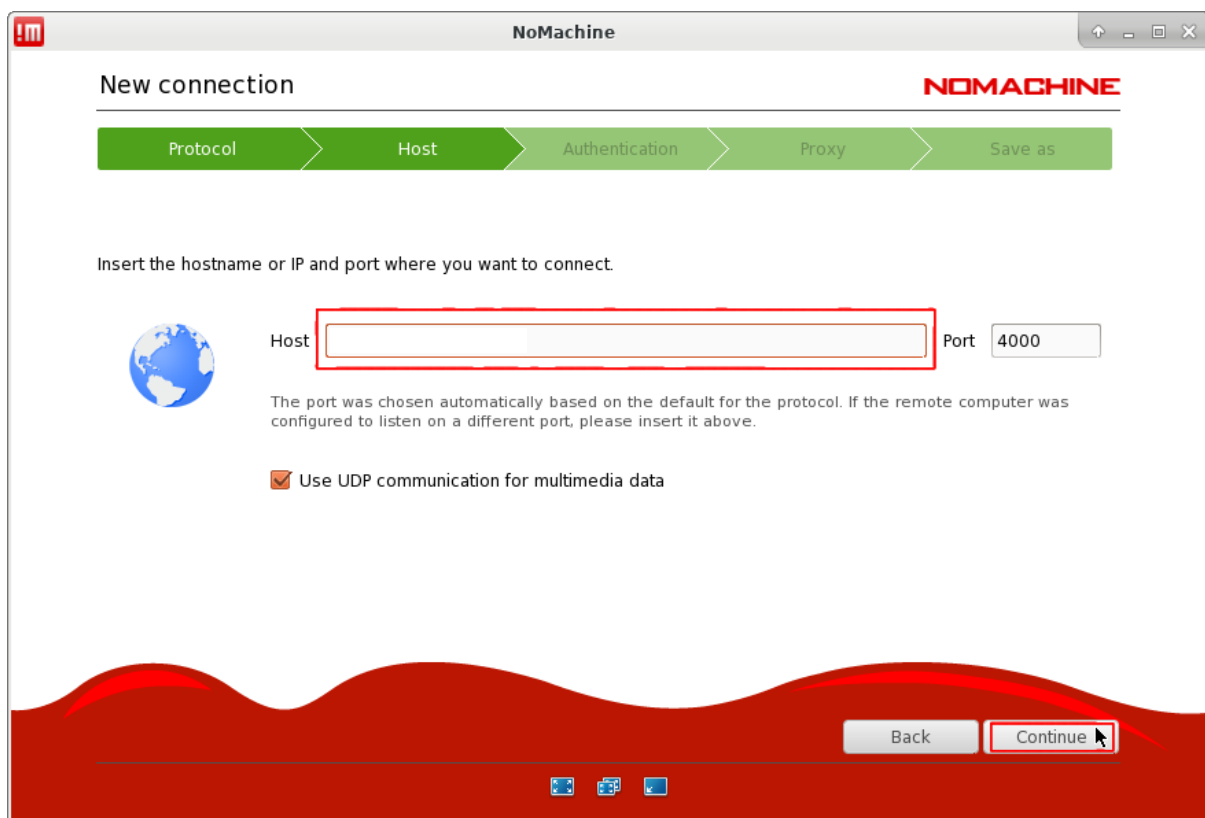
!M

NoMachine

New connection

NOMACHINE

Protocol

Host

Authentication

Proxy

Save as

Insert the hostname or IP and port where you want to connect.

Host

Port 4000

The port was chosen automatically based on the default for the protocol. If the remote computer was configured to listen on a different port, please insert it above.

Use UDP communication for multimedia data

Back

Continue